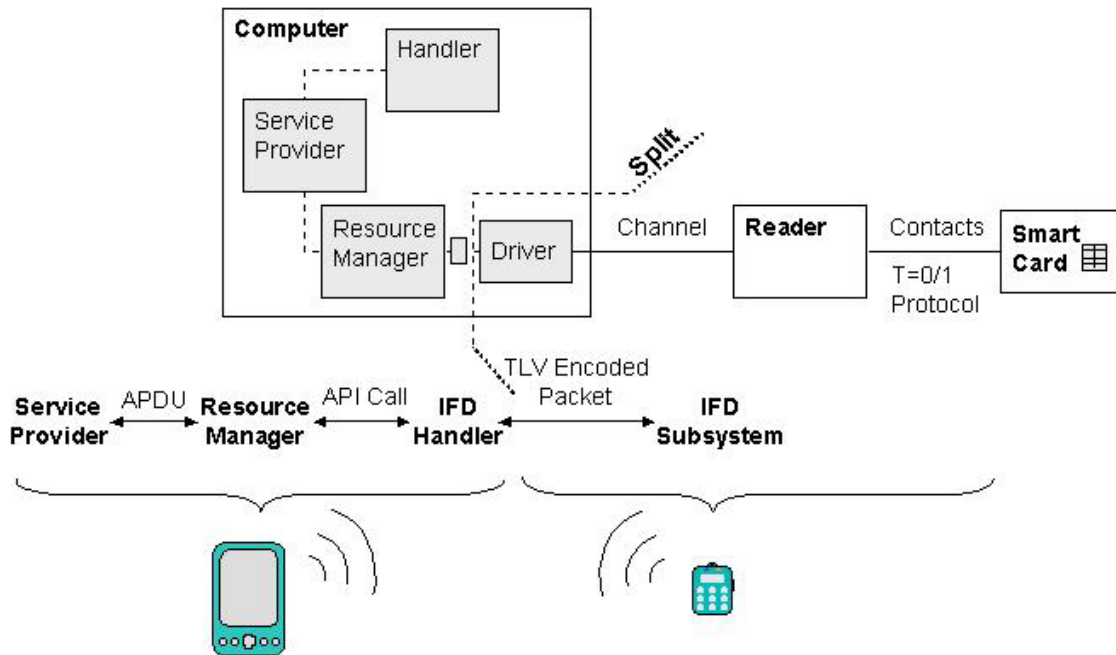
Computer

Handler

Service Provider

Resource Manager

Driver

Split

Channel

Reader

Contacts

Smart Card

T=0/1 Protocol

TLV Encoded Packet

Service Provider

APDU

Resource Manager

API Call

IFD Handler

IFD Subsystem